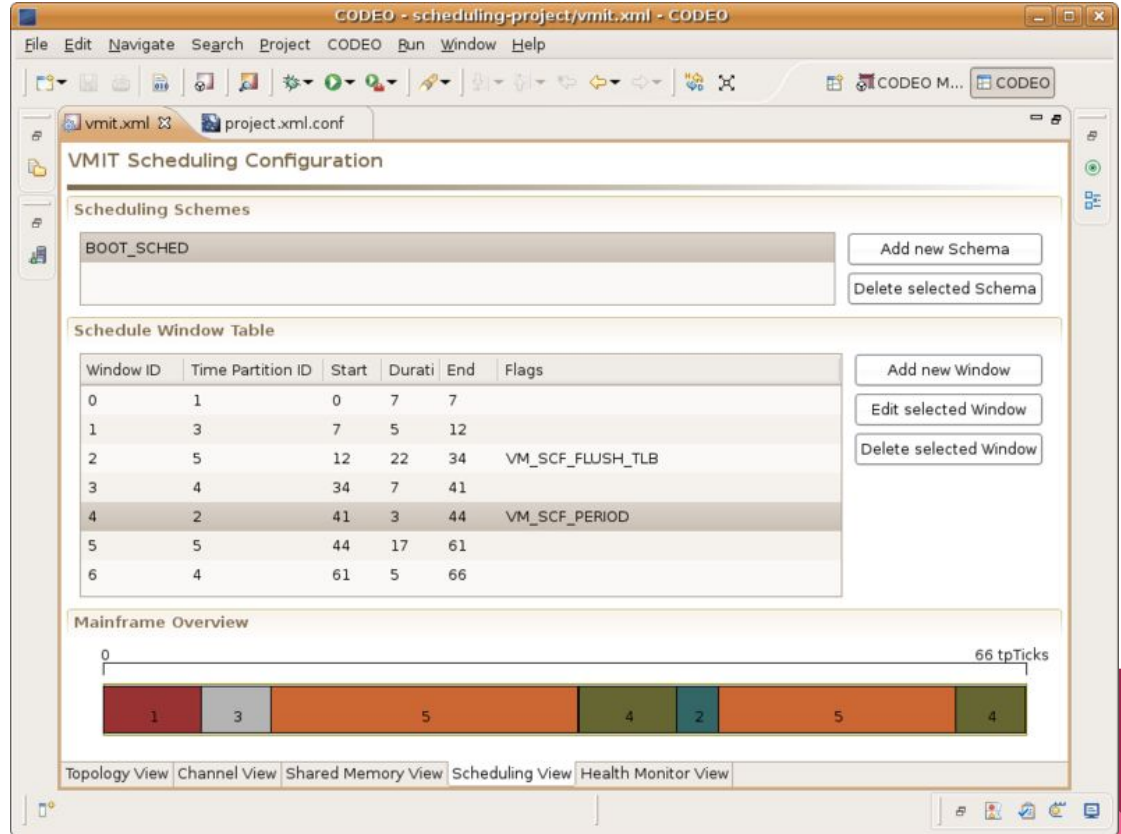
CODEO - scheduling-project/vmit.xml - CODEO

File Edit Navigate Search Project CODEO Run Window Help

CODEO M... CODEO

vmit.xml project.xml.conf

VMIT Scheduling Configuration

Scheduling Schemes

BOOT_SCHED

Add new Schema

Delete selected Schema

Schedule Window Table

| Window ID | Time Partition ID | Start | Durati | End | Flags |
|---|---|---|---|---|---|
| 0 | 1 | 0 | 7 | 7 | |
| 1 | 3 | 7 | 5 | 12 | |
| 2 | 5 | 12 | 22 | 34 | VM_SCF_FLUSH_TLB |
| 3 | 4 | 34 | 7 | 41 | |
| 4 | 2 | 41 | 3 | 44 | VM_SCF_PERIOD |
| 5 | 5 | 44 | 17 | 61 | |
| 6 | 4 | 61 | 5 | 66 | |

Add new Window

Edit selected Window

Delete selected Window

Mainframe Overview

0

66 tpTicks

1 3 5 4 2 5 4

Topology View Channel View Shared Memory View Scheduling View Health Monitor View